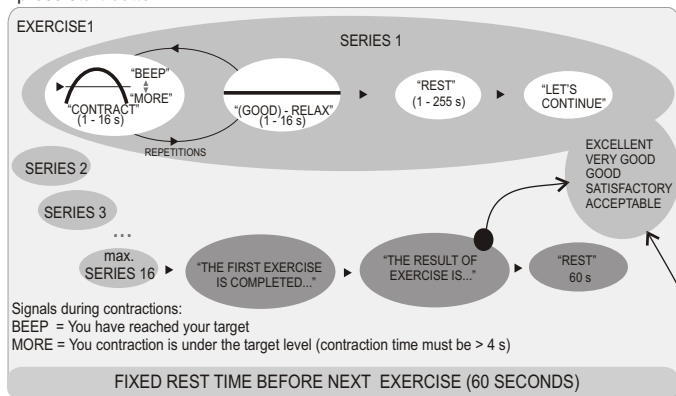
EXERCISE1

SERIES 1

"BEEP"
"MORE"
"CONTRACT" (1 - 16 s)

"(GOOD) - RELAX" (1 - 16 s)

REPETITIONS

"REST" (1 - 255 s)

"LET'S CONTINUE"

EXCELLENT
VERY GOOD
GOOD
SATISFACTORY
ACCEPTABLE

SERIES 2

SERIES 3

...

max. SERIES 16

"THE FIRST EXERCISE IS COMPLETED..."

"THE RESULT OF EXERCISE IS..."

"REST" 60 s

Signals during contractions:
BEEP = You have reached your target
MORE = You contraction is under the target level (contraction time must be > 4 s)

FIXED REST TIME BEFORE NEXT EXERCISE (60 SECONDS)